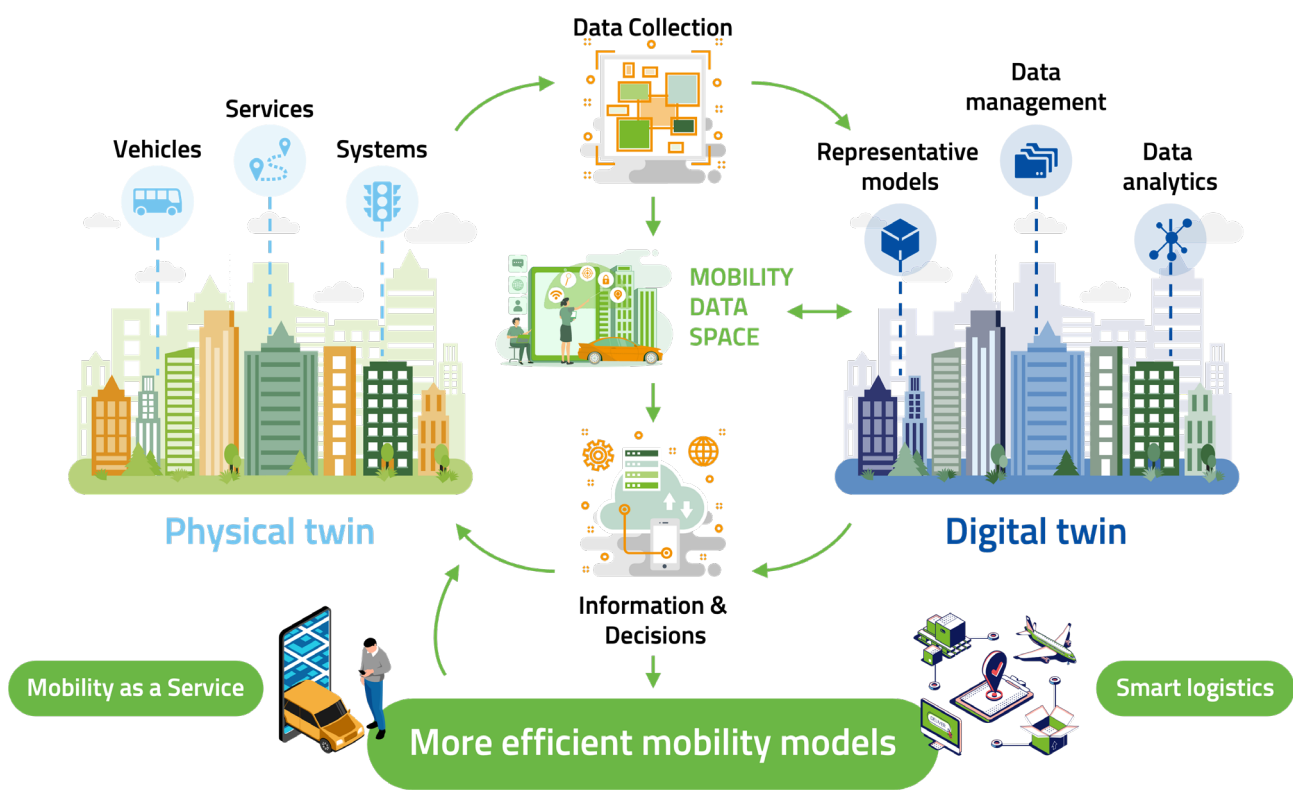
Data Collection

Services

Vehicles

Systems

Data management

Representative models

Data analytics

MOBILITY DATA SPACE

Physical twin

Digital twin

Information & Decisions

Mobility as a Service

Smart logistics

More efficient mobility models